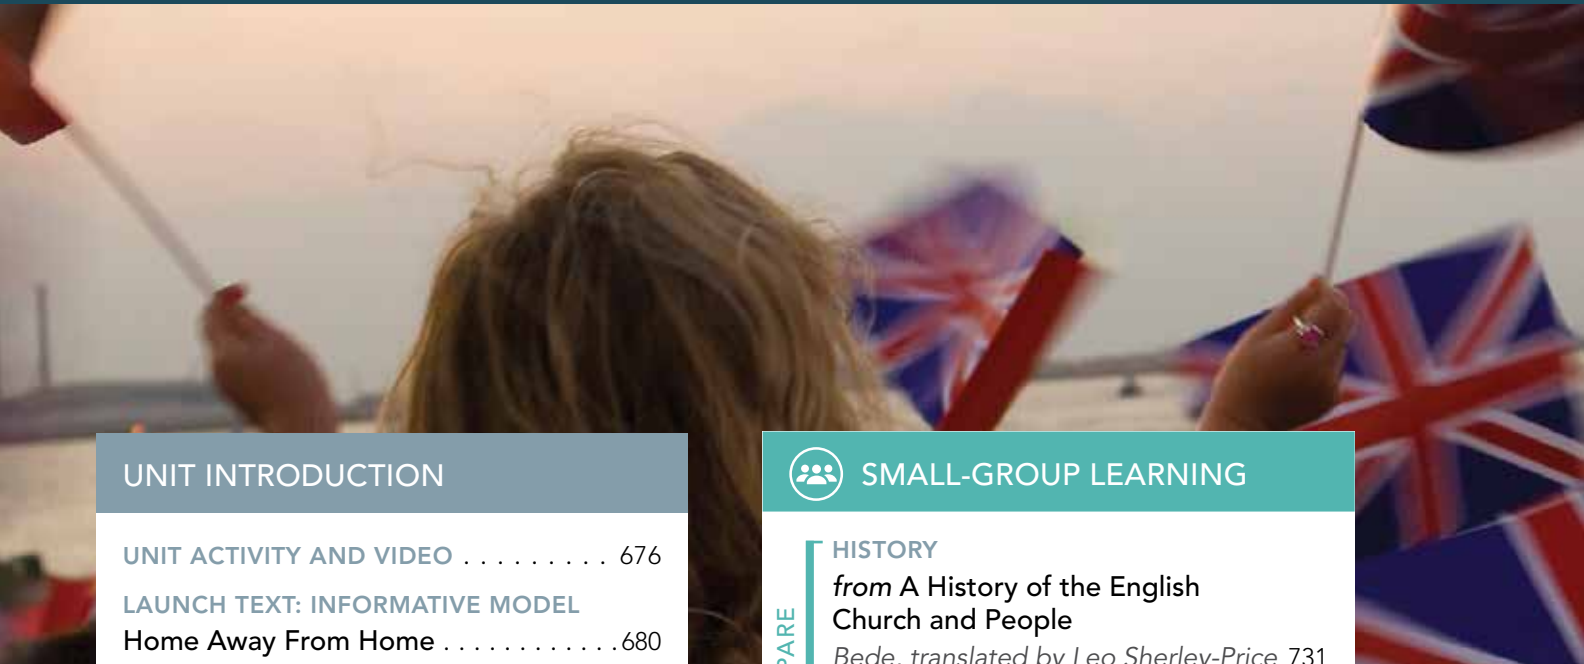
UNIT INTRODUCTION

UNIT ACTIVITY AND VIDEO . . . . . . . . . . 676

LAUNCH TEXT: INFORMATIVE MODEL
Home Away From Home . . . . . . . . . . . . .680

SMALL-GROUP LEARNING

HISTORY
*from* A History of the English Church and People
Bede, translated by Leo Sherley-Price 731

ARE